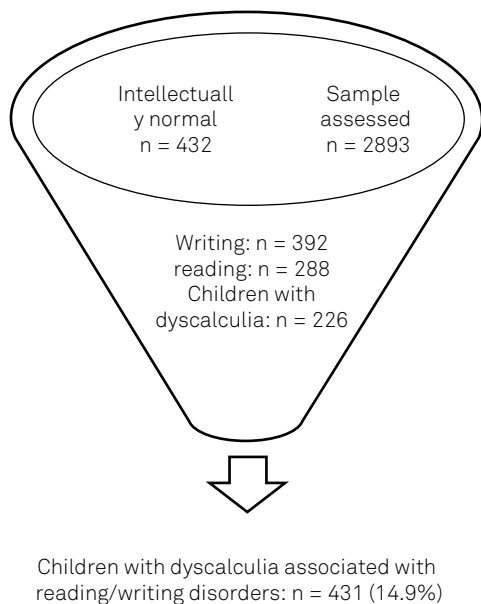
Intellectuall y normal n = 432

Sample assessed n = 2893

Writing: n = 392
reading: n = 288
Children with dyscalculia: n = 226

Children with dyscalculia associated with reading/writing disorders: n = 431 (14.9%)